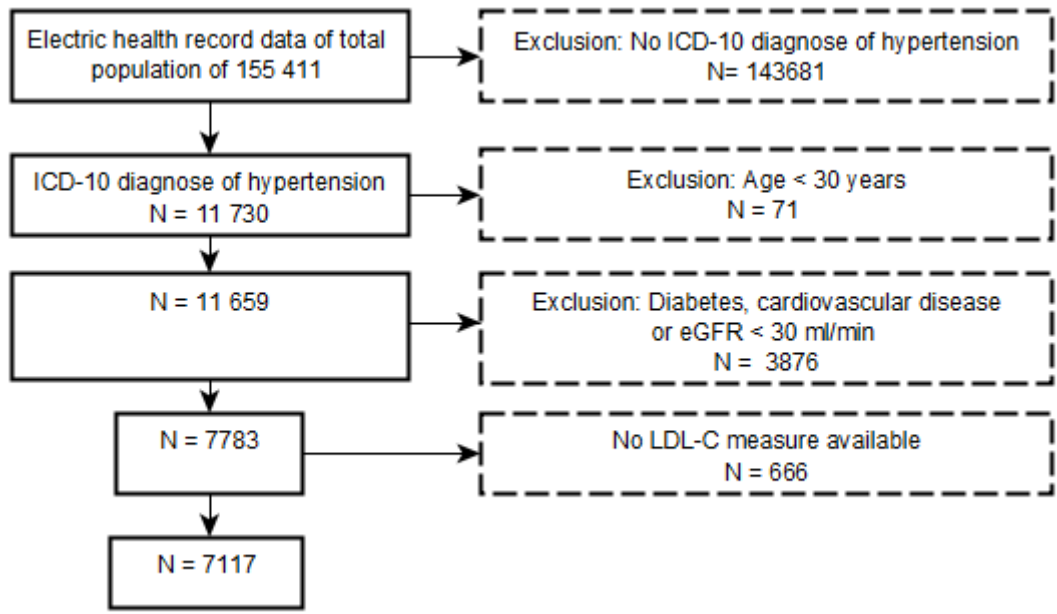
Electric health record data of total population of 155 411

Exclusion: No ICD-10 diagnose of hypertension
N= 143681

ICD-10 diagnose of hypertension
N = 11 730

Exclusion: Age < 30 years
N = 71

N = 11 659

Exclusion: Diabetes, cardiovascular disease or eGFR < 30 ml/min
N = 3876

N = 7783

No LDL-C measure available
N = 666

N = 7117